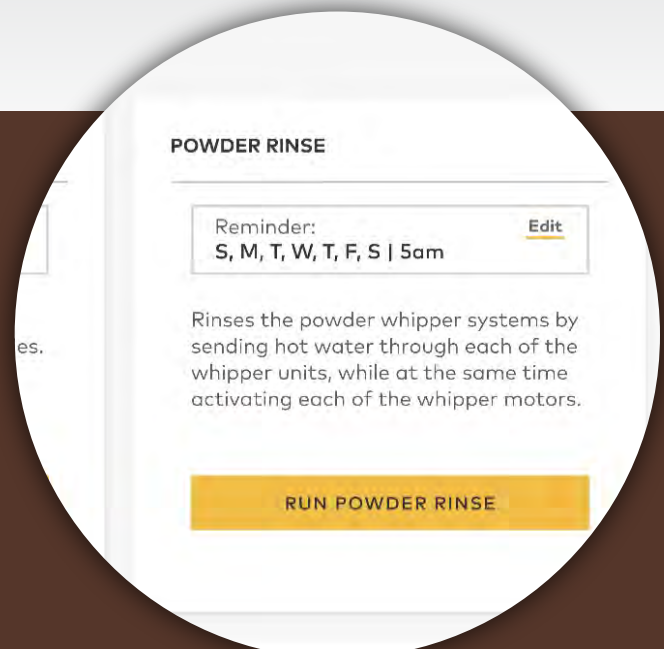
POWDER RINSE

Reminder:
S, M, T, W, T, F, S | 5am

Edit

es.

Rinses the powder whipper systems by sending hot water through each of the whipper units, while at the same time activating each of the whipper motors.

RUN POWDER RINSE